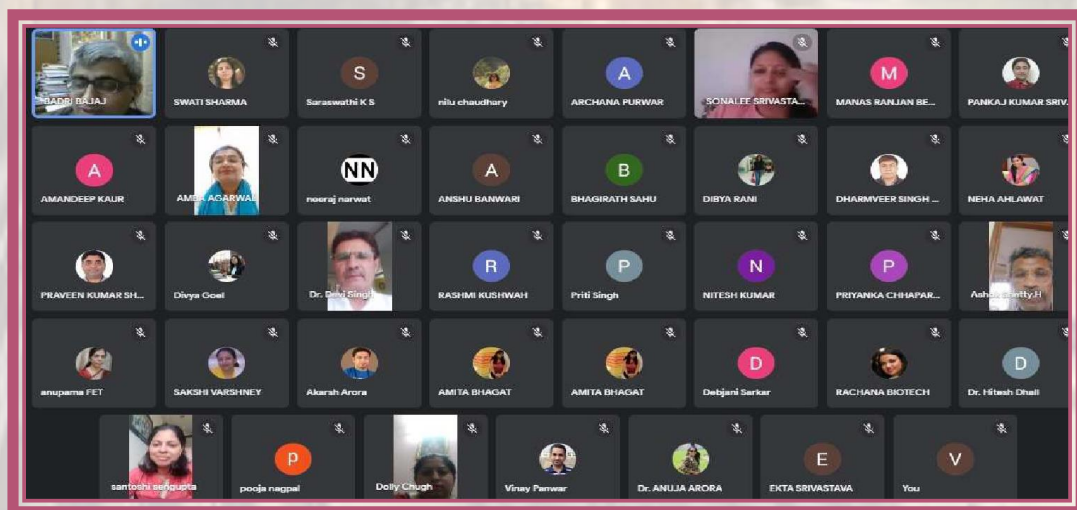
BADRI BAJAJ
S
SWATI SHARMA
Saraswathi K S
nilu chaudhary
A
ARCHANA PURWAR
SONALEE SRIVASTA...
M
MANAS RANJAN BE...
PANKAJ KUMAR SRIV...

A
AMANDEEP KAUR
AMBA AGARWAL
NN
neeraj narwat
A
ANSHU BANWARI
B
BHAGIRATH SAHU
DIBYA RANI
DHARMVEER SINGH ...
NEHA AHLAWAT

PRAVEEN KUMAR SH...
Divya Goel
Dr. Devi Singh
R
RASHMI KUSHWAH
P
Priti Singh
N
NITESH KUMAR
P
PRIYANKA CHHAPAR...
Ashok Shetty.H

anupama FET
SAKSHI VARSHNEY
Akarsh Arora
AMITA BHAGAT
AMITA BHAGAT
D
Debjani Sarkar
RACHANA BIOTECH
D
Dr. Hitesh Dhall

santoshi sengupta
P
pooja nagpal
Dolly Chugh
Vinay Panwar
Dr. ANUJA ARORA
E
EKTA SRIVASTAVA
V
You